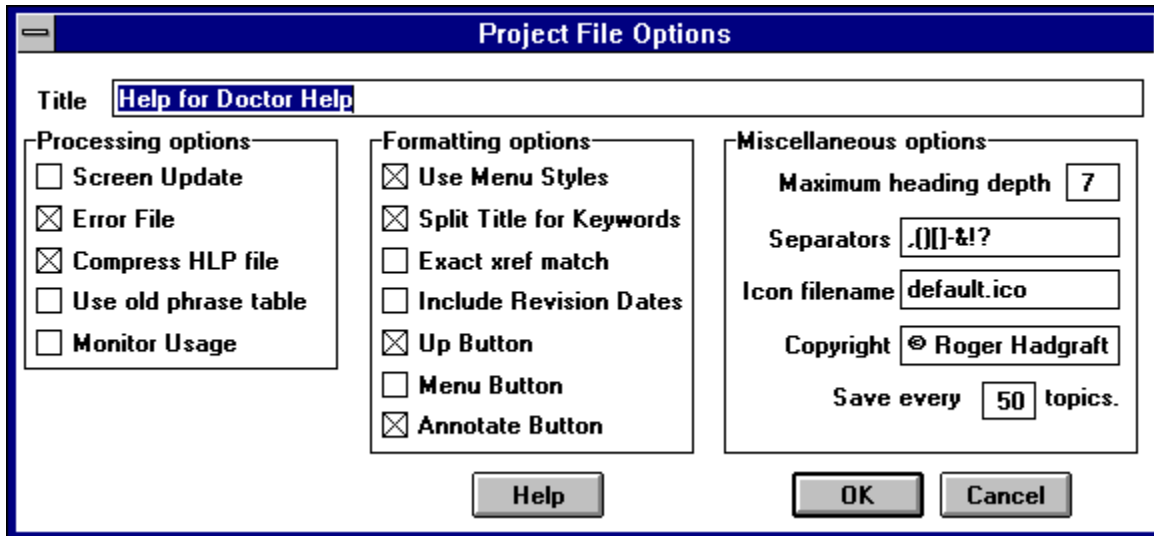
Project File Options

Title Help for Doctor Help

Processing options
Screen Update
Error File
Compress HLP file
Use old phrase table
Monitor Usage

Formatting options
Use Menu Styles
Split Title for Keywords
Exact xref match
Include Revision Dates
Up Button
Menu Button
Annotate Button

Miscellaneous options
Maximum heading depth 7
Separators .()[]-&!?
Icon filename default.ico
Copyright © Roger Hadgraft
Save every 50 topics.

Help
OK
Cancel